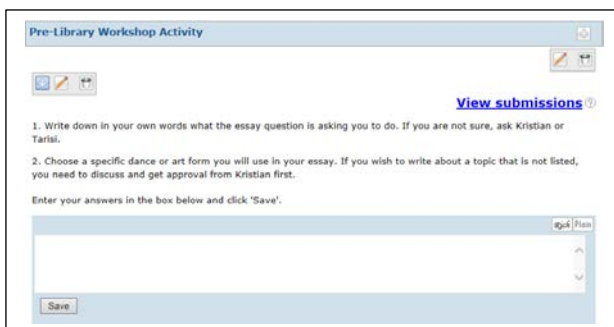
Pre-Library Workshop Activity

View submissions

1. Write down in your own words what the essay question is asking you to do. If you are not sure, ask Kristian or Tarisi.

2. Choose a specific dance or art form you will use in your essay. If you wish to write about a topic that is not listed, you need to discuss and get approval from Kristian first.

Enter your answers in the box below and click 'Save'.

Rich Plain

Save